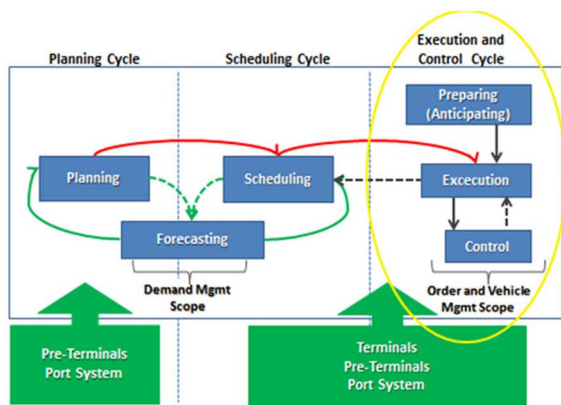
Planning Cycle

Scheduling Cycle

Execution and Control Cycle

Preparing (Anticipating)

Planning

Scheduling

Excecution

Forecasting

Control

Demand Mgmt Scope

Order and Vehicle Mgmt Scope

Pre-Terminals Port System

Terminals Pre-Terminals Port System